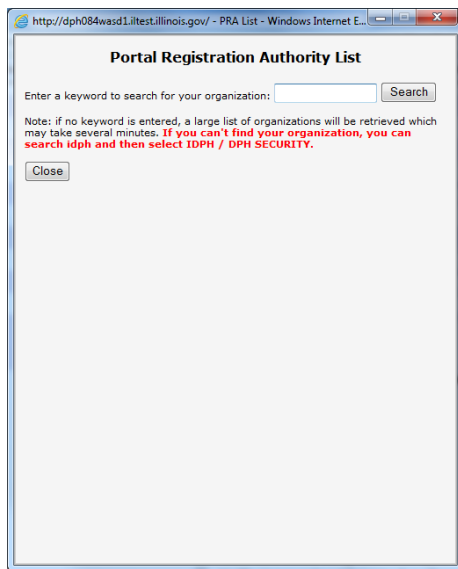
http://dph084wasd1.iltest.illinois.gov/ - PRA List - Windows Internet E...

Portal Registration Authority List

Enter a keyword to search for your organization: Search

Note: if no keyword is entered, a large list of organizations will be retrieved which may take several minutes. If you can't find your organization, you can search idph and then select IDPH / DPH SECURITY.

Close